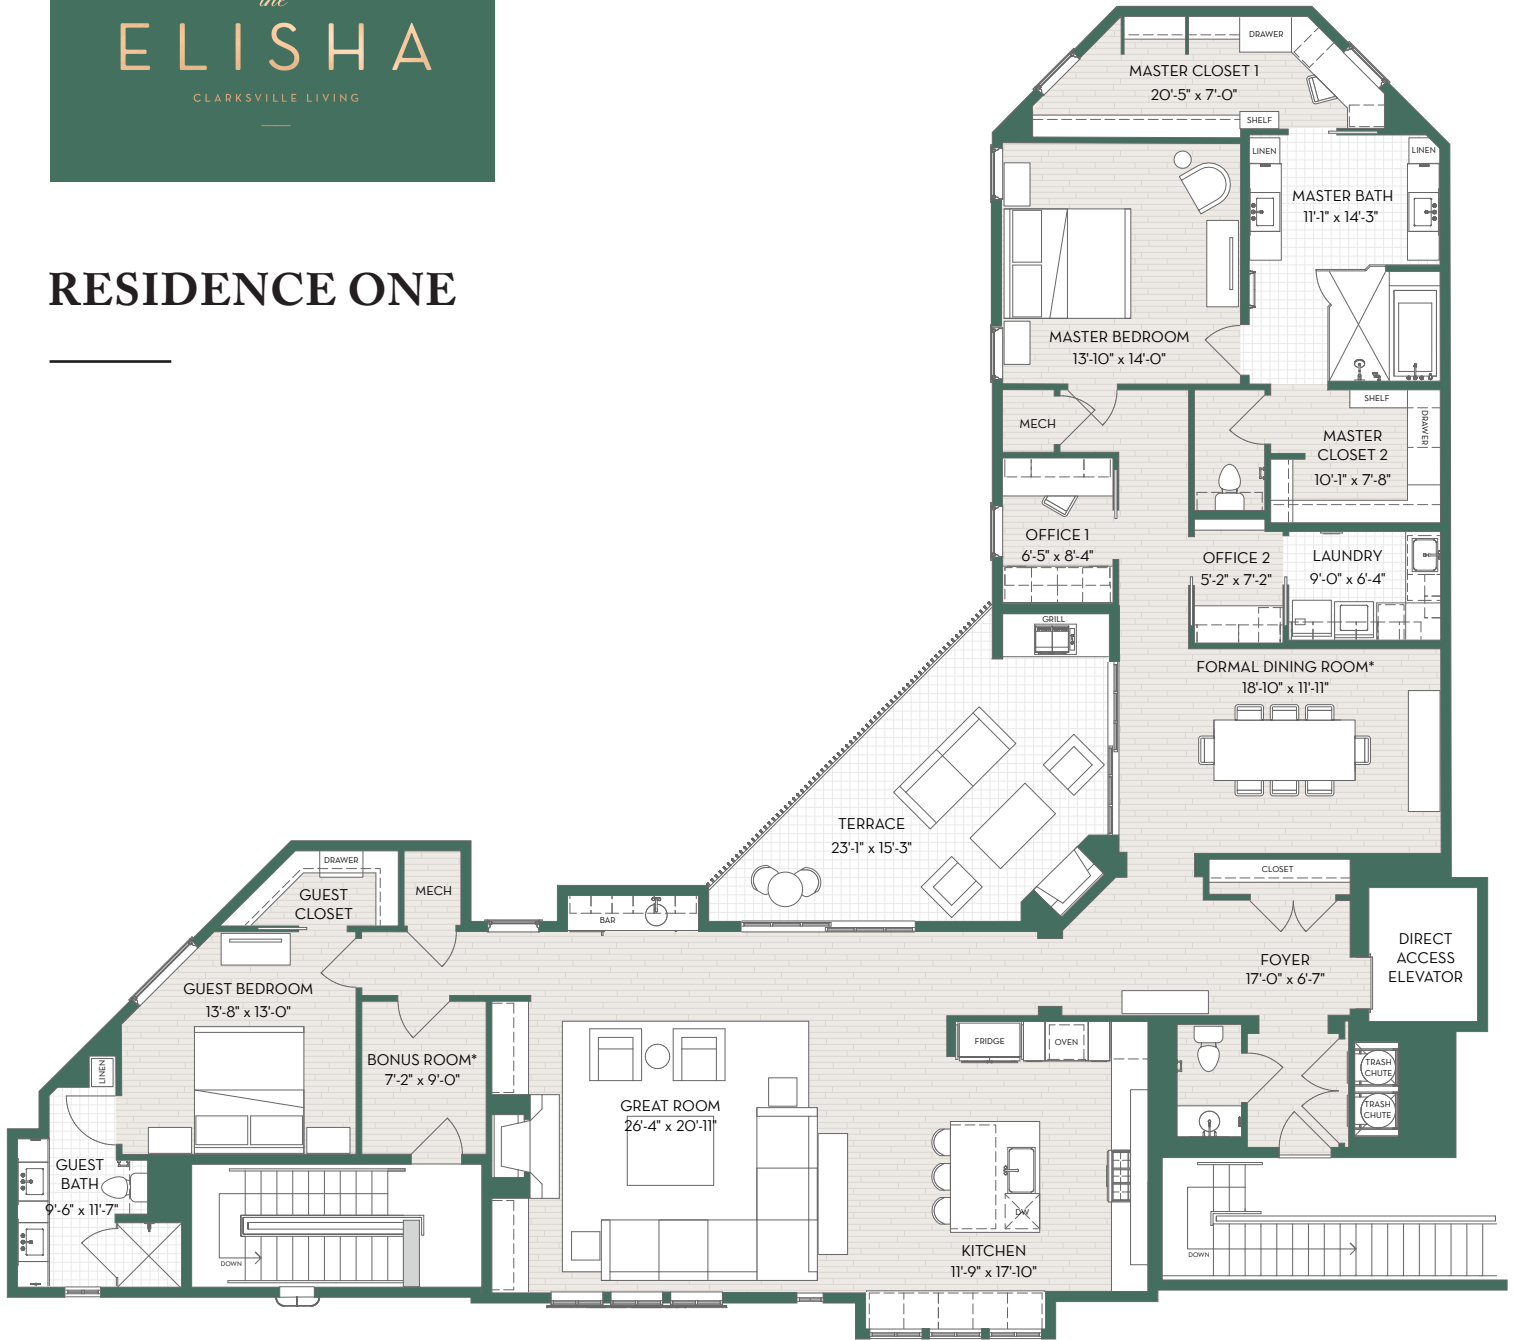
the
ELISHA
CLARKSVILLE LIVING

RESIDENCE ONE

DRAWER
MASTER CLOSET 1
20'-5" x 7'-0"
SHELF
LINEN
LINEN
MASTER BATH
11'-1" x 14'-3"
MASTER BEDROOM
13'-10" x 14'-0"
MECH
SHELF
DRAWER
MASTER CLOSET 2
10'-1" x 7'-8"
OFFICE 1
6'-5" x 8'-4"
OFFICE 2
5'-2" x 7'-2"
LAUNDRY
9'-0" x 6'-4"
GRILL
FORMAL DINING ROOM*
18'-10" x 11'-11"
TERRACE
23'-1" x 15'-3"
CLOSET
DRAWER
GUEST CLOSET
MECH
BAR
FOYER
17'-0" x 6'-7"
DIRECT ACCESS ELEVATOR
GUEST BEDROOM
13'-8" x 13'-0"
BONUS ROOM*
7'-2" x 9'-0"
FRIDGE
OVEN
TRASH CHUTE
TRASH CHUTE
LINEN
GREAT ROOM
26'-4" x 20'-11"
GUEST BATH
9'-6" x 11'-7"
DW
KITCHEN
11'-9" x 17'-10"
DOWN
DOWN